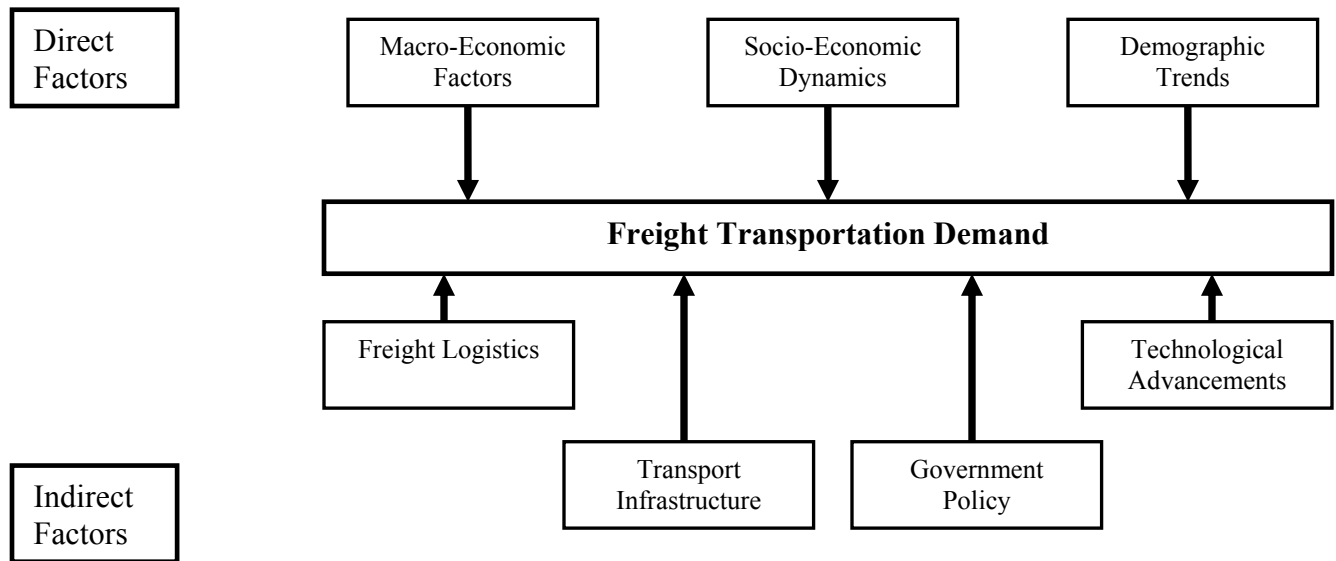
Direct Factors

Macro-Economic Factors

Socio-Economic Dynamics

Demographic Trends

**Freight Transportation Demand**

Freight Logistics

Technological Advancements

Transport Infrastructure

Government Policy

Indirect Factors